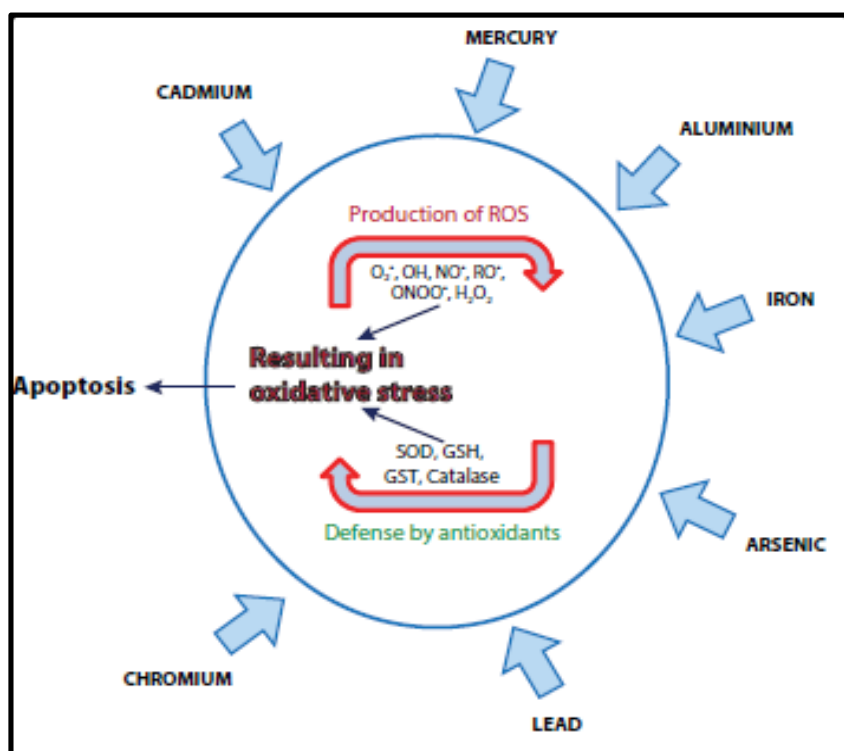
MERCURY

CADMIUM

ALUMINIUM

Production of ROS

$O_2^{\bullet-}$, OH, NO$^{\bullet}$, RO$^{\bullet}$, ONOO$^{\bullet}$, $H_2O_2$

IRON

Resulting in oxidative stress

Apoptosis

SOD, GSH, GST, Catalase

Defense by antioxidants

ARSENIC

CHROMIUM

LEAD